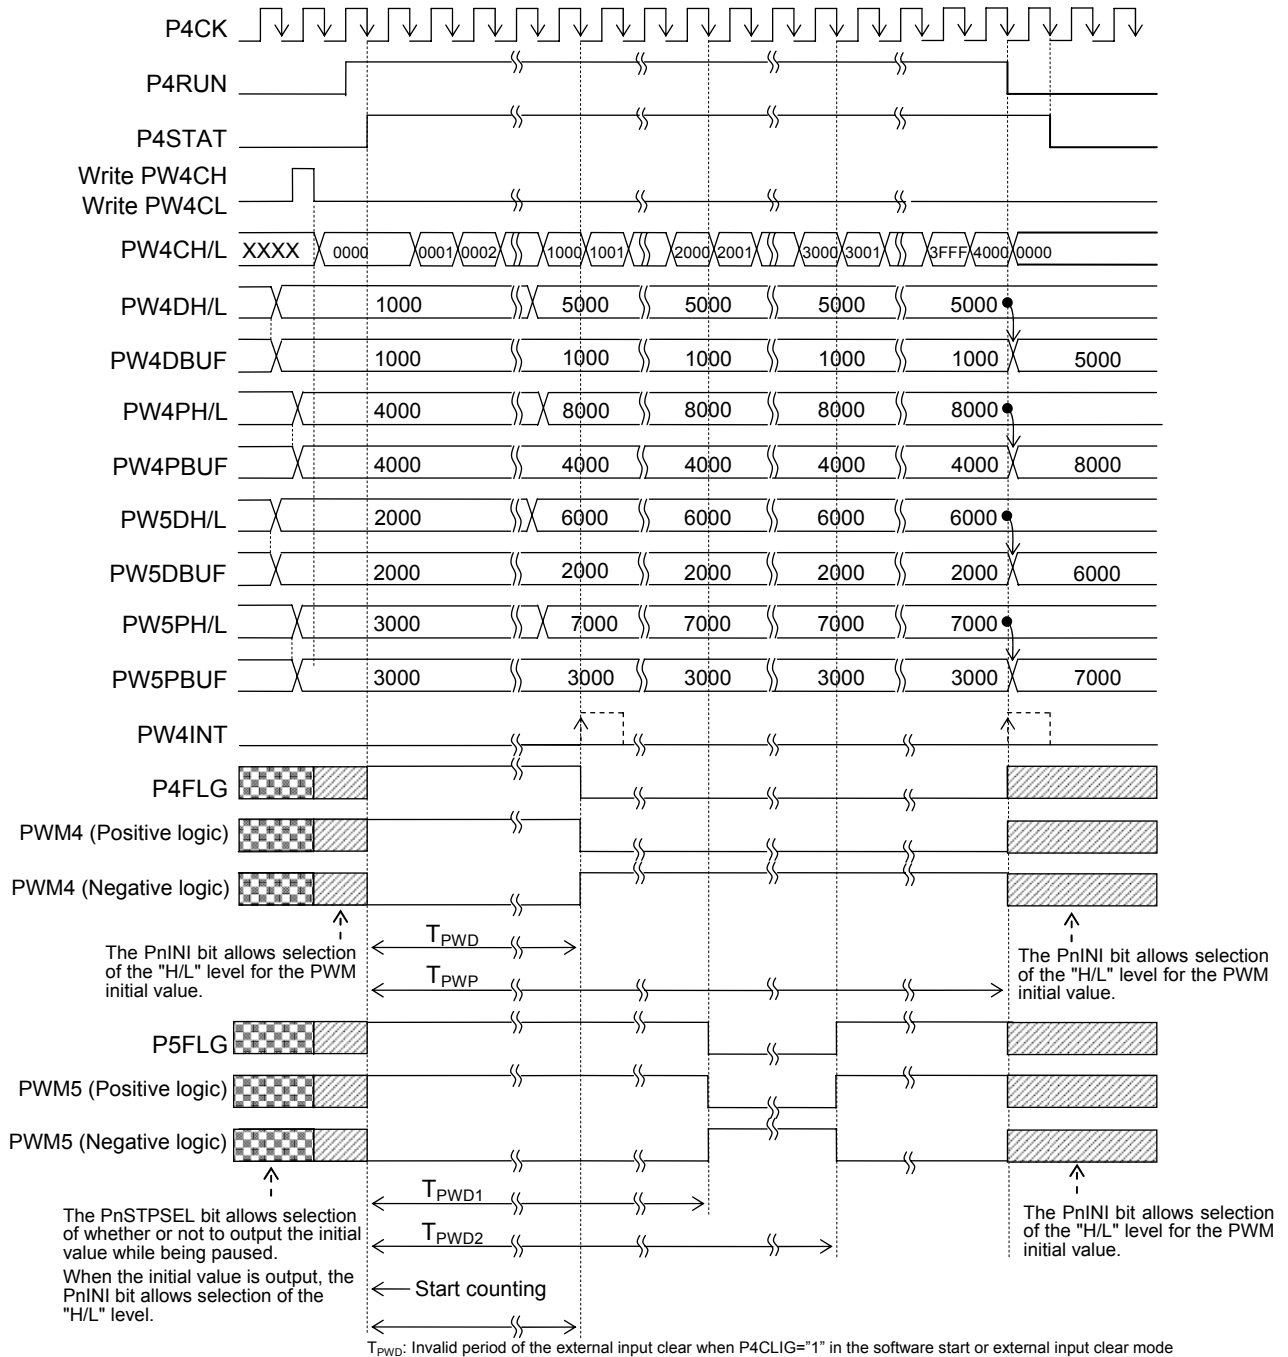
P4CK

P4RUN

P4STAT

Write PW4CH
Write PW4CL

PW4CH/L XXXX 0000 0001 0002 1000 1001 2000 2001 3000 3001 3FFF 4000 0000

PW4DH/L 1000 5000 5000 5000 5000

PW4DBUF 1000 1000 1000 1000 1000 5000

PW4PH/L 4000 8000 8000 8000 8000

PW4PBUF 4000 4000 4000 4000 4000 8000

PW5DH/L 2000 6000 6000 6000 6000

PW5DBUF 2000 2000 2000 2000 2000 6000

PW5PH/L 3000 7000 7000 7000 7000

PW5PBUF 3000 3000 3000 3000 3000 7000

PW4INT

P4FLG

PWM4 (Positive logic)

PWM4 (Negative logic)

The PnINI bit allows selection of the "H/L" level for the PWM initial value.

$T_{PWD}$

$T_{PWP}$

The PnINI bit allows selection of the "H/L" level for the PWM initial value.

P5FLG

PWM5 (Positive logic)

PWM5 (Negative logic)

The PnSTPSEL bit allows selection of whether or not to output the initial value while being paused.
When the initial value is output, the PnINI bit allows selection of the "H/L" level.

$T_{PWD1}$

$T_{PWD2}$

Start counting

The PnINI bit allows selection of the "H/L" level for the PWM initial value.

$T_{PWD}$: Invalid period of the external input clear when P4CLIG="1" in the software start or external input clear mode